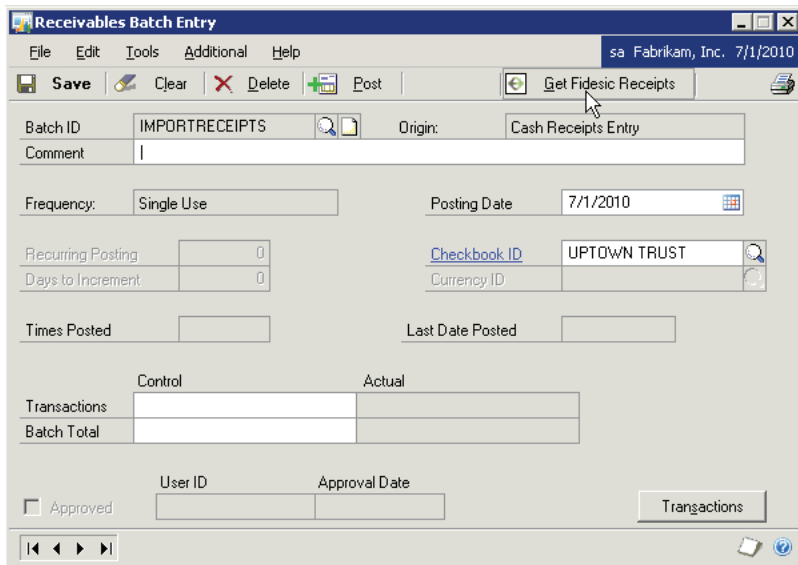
Receivables Batch Entry

File Edit Tools Additional Help sa Fabrikam, Inc. 7/1/2010

Save Clear Delete Post Get Fidesic Receipts

Batch ID IMPORTRECEIPTS Origin: Cash Receipts Entry
Comment

Frequency: Single Use Posting Date 7/1/2010

Recurring Posting 0 Checkbook ID UPTOWN TRUST
Days to Increment 0 Currency ID

Times Posted Last Date Posted

Control Actual
Transactions
Batch Total

User ID Approval Date
Approved Transactions